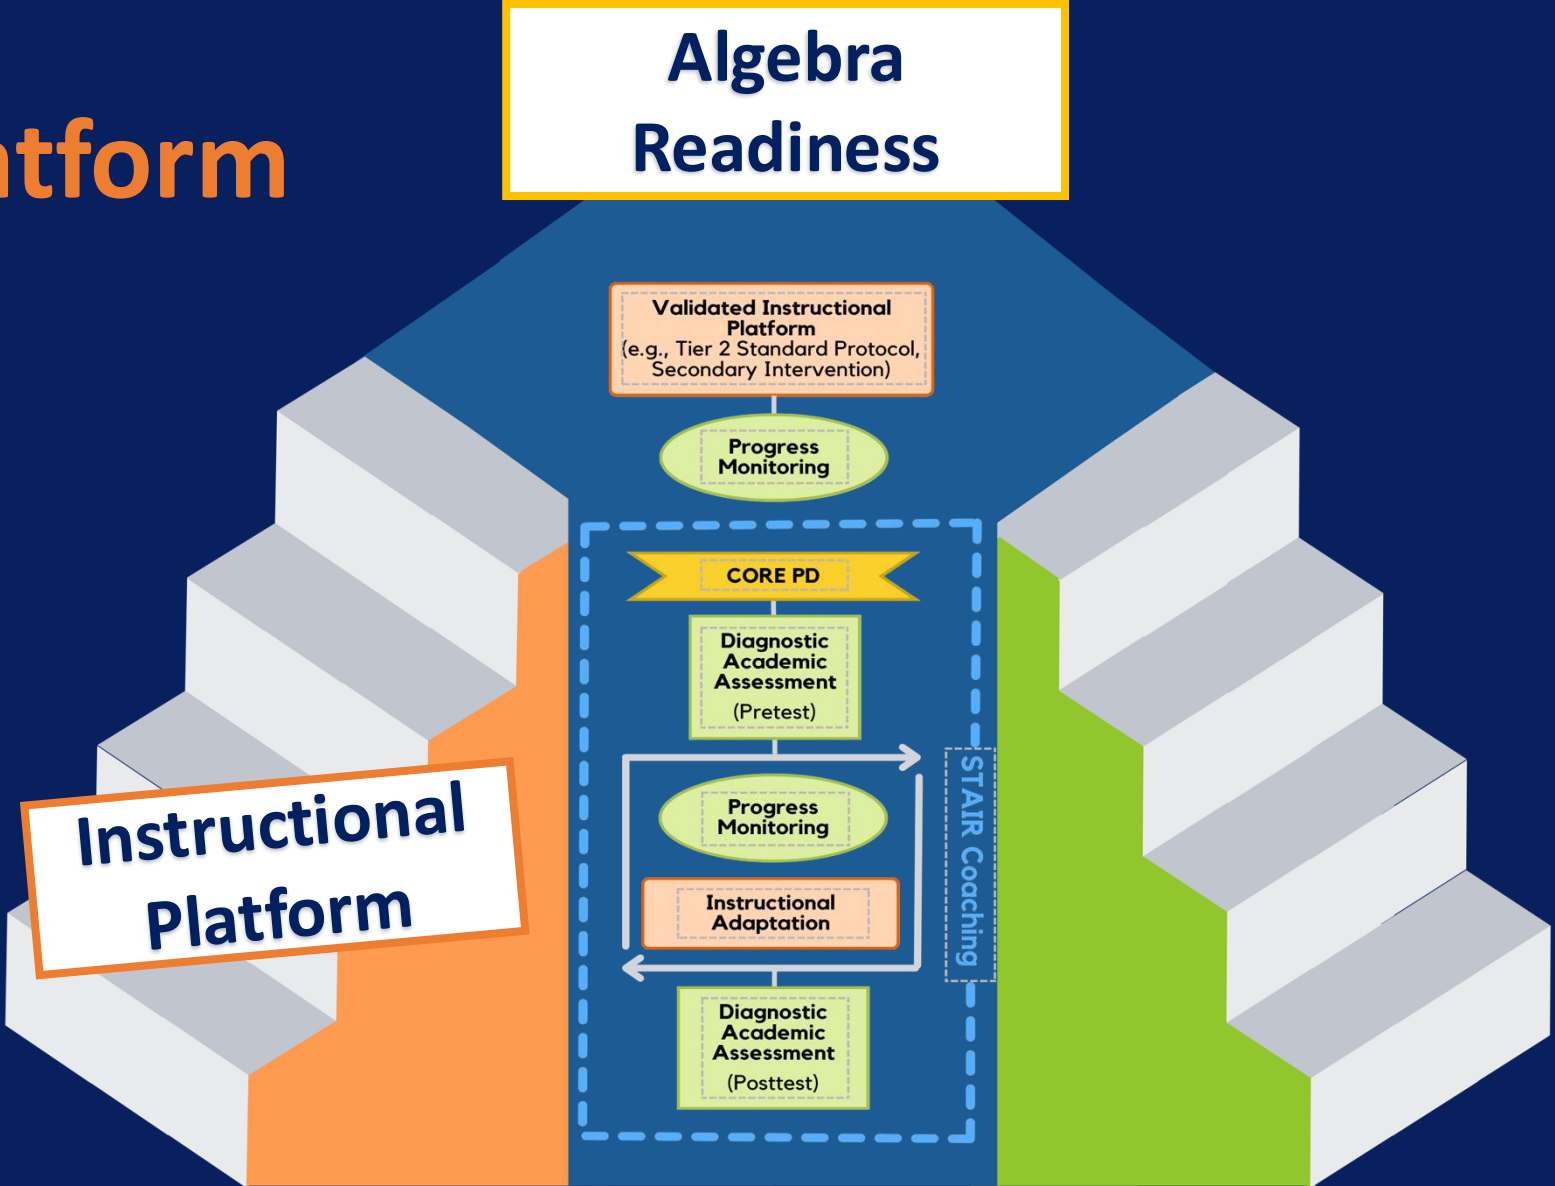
tform

Algebra Readiness

Validated Instructional Platform (e.g., Tier 2 Standard Protocol, Secondary Intervention)

Progress Monitoring

CORE PD

Diagnostic Academic Assessment (Pretest)

Progress Monitoring

Instructional Adaptation

Diagnostic Academic Assessment (Posttest)

STAIR Coaching

Instructional Platform